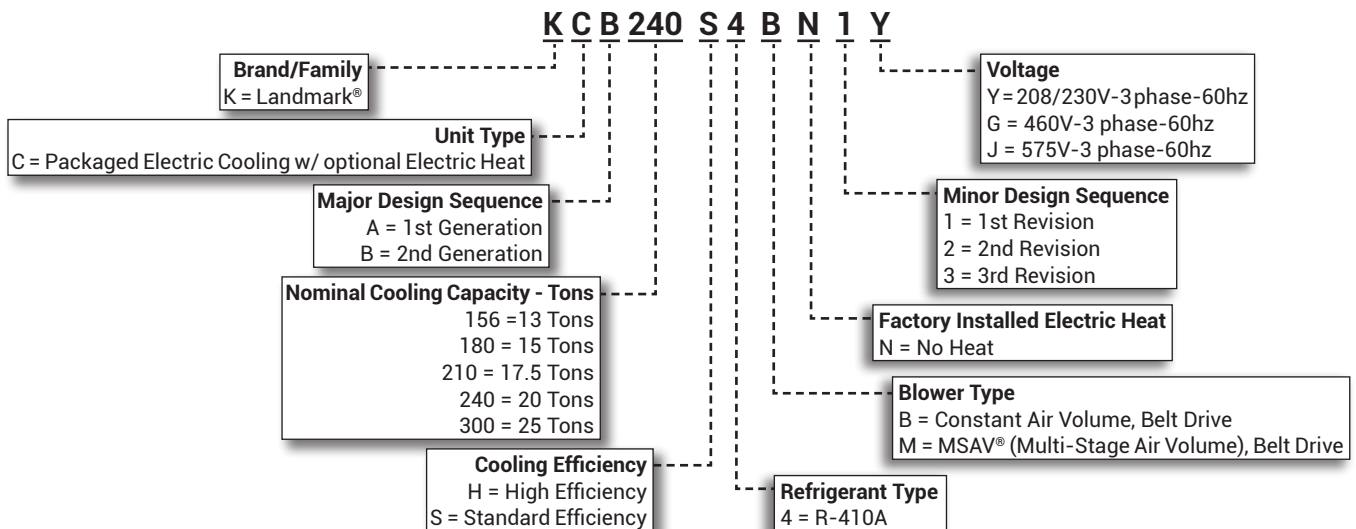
K C B 240 S 4 B N 1 Y

Brand/Family
K = Landmark®

Unit Type
C = Packaged Electric Cooling w/ optional Electric Heat

Major Design Sequence
A = 1st Generation
B = 2nd Generation

Nominal Cooling Capacity - Tons
156 =13 Tons
180 = 15 Tons
210 = 17.5 Tons
240 = 20 Tons
300 = 25 Tons

Cooling Efficiency
H = High Efficiency
S = Standard Efficiency

Refrigerant Type
4 = R-410A

Blower Type
B = Constant Air Volume, Belt Drive
M = MSAV® (Multi-Stage Air Volume), Belt Drive

Factory Installed Electric Heat
N = No Heat

Minor Design Sequence
1 = 1st Revision
2 = 2nd Revision
3 = 3rd Revision

Voltage
Y = 208/230V-3 phase-60hz
G = 460V-3 phase-60hz
J = 575V-3 phase-60hz